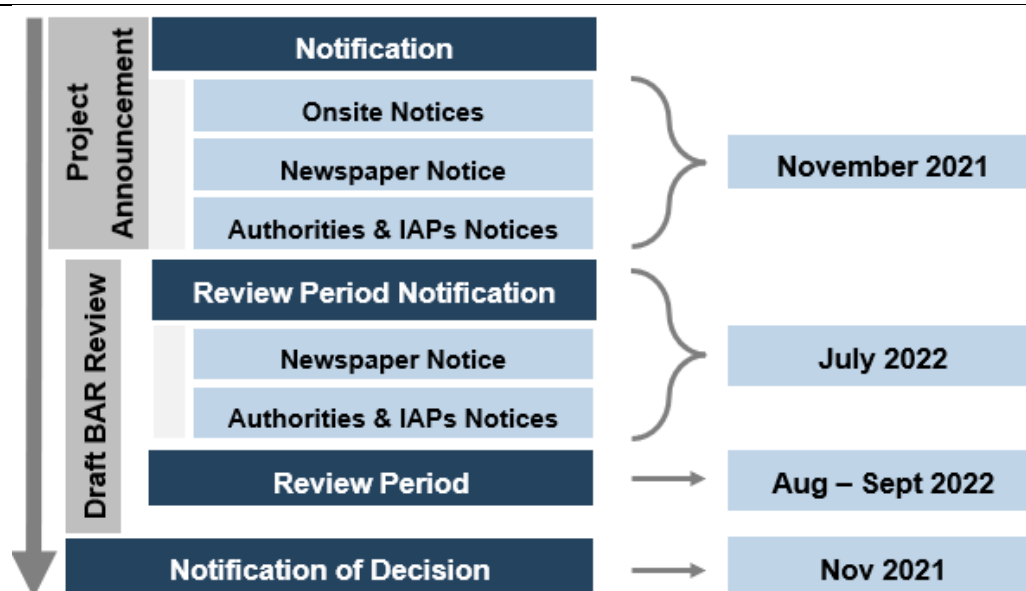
Project Announcement

Notification

Onsite Notices

Newspaper Notice

Authorities & IAPs Notices

November 2021

Draft BAR Review

Review Period Notification

Newspaper Notice

Authorities & IAPs Notices

July 2022

Review Period

Aug – Sept 2022

Notification of Decision

Nov 2021